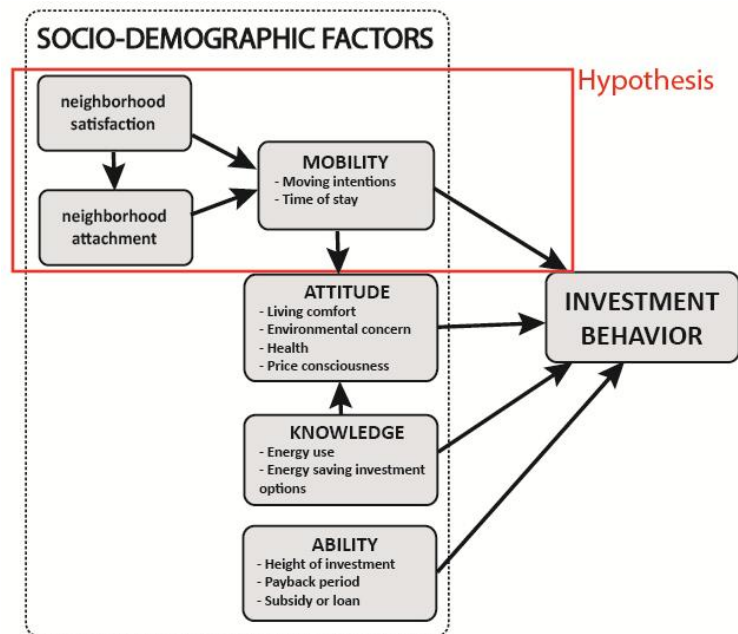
SOCIO-DEMOGRAPHIC FACTORS

Hypothesis

neighborhood satisfaction

neighborhood attachment

MOBILITY
- Moving intentions
- Time of stay

ATTITUDE
- Living comfort
- Environmental concern
- Health
- Price consciousness

KNOWLEDGE
- Energy use
- Energy saving investment options

ABILITY
- Height of investment
- Payback period
- Subsidy or loan

INVESTMENT BEHAVIOR